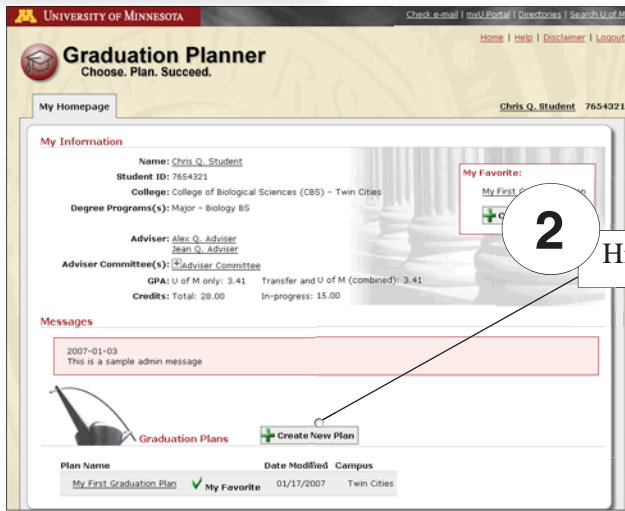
M UNIVERSITY OF MINNESOTA

Check e-mail | myU Portal | Directories | Search U of M

Home | Help | Disclaimer | Logout

Graduation Planner
Choose. Plan. Succeed.

My Homepage

Chris Q. Student 7654321

My Information

Name: Chris Q. Student
Student ID: 7654321
College: College of Biological Sciences (CBS) - Twin Cities
Degree Programs(s): Major - Biology BS

Adviser: Alex Q. Adviser
Jean Q. Adviser
Adviser Committee(s): Adviser Committee
GPA: U of M only: 3.41 Transfer and U of M (combined): 3.41
Credits: Total: 28.00 In-progress: 15.00

My Favorite:
My First G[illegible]
C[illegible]

2

H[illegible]

Messages

2007-01-03
This is a sample admin message

Graduation Plans

Create New Plan

| Plan Name | | Date Modified | Campus |
|---|---|---|---|
| My First Graduation Plan | My Favorite | 01/17/2007 | Twin Cities |